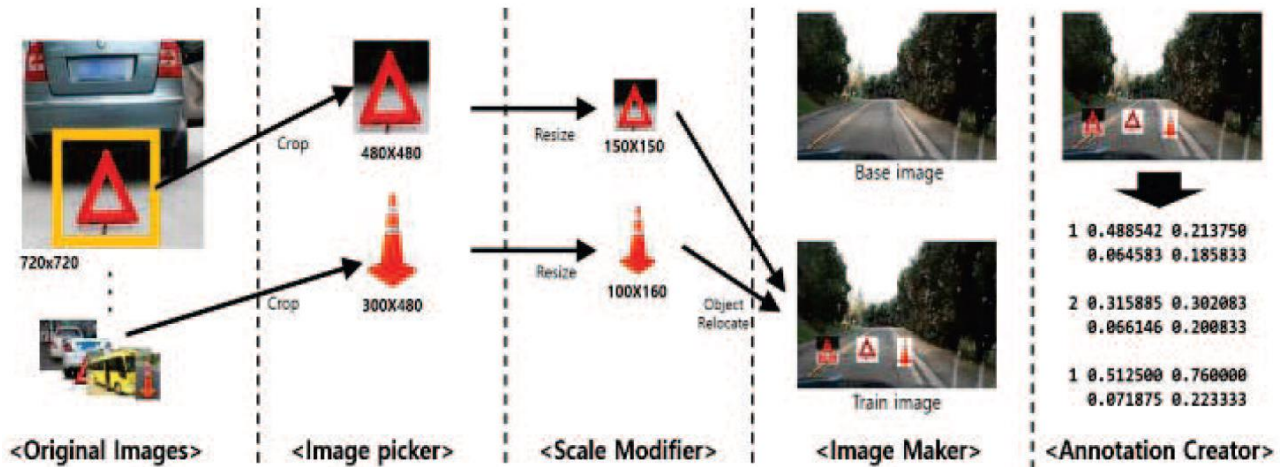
720x720

Crop

480X480

Crop

300X480

Resize

150X150

Resize

100X160

Object Relocate

Base image

Train image

1 0.488542 0.213750
0.064583 0.185833

2 0.315885 0.302083
0.066146 0.200833

1 0.512500 0.760000
0.071875 0.223333

<Original Images>

<Image picker>

<Scale Modifier>

<Image Maker>

<Annotation Creator>